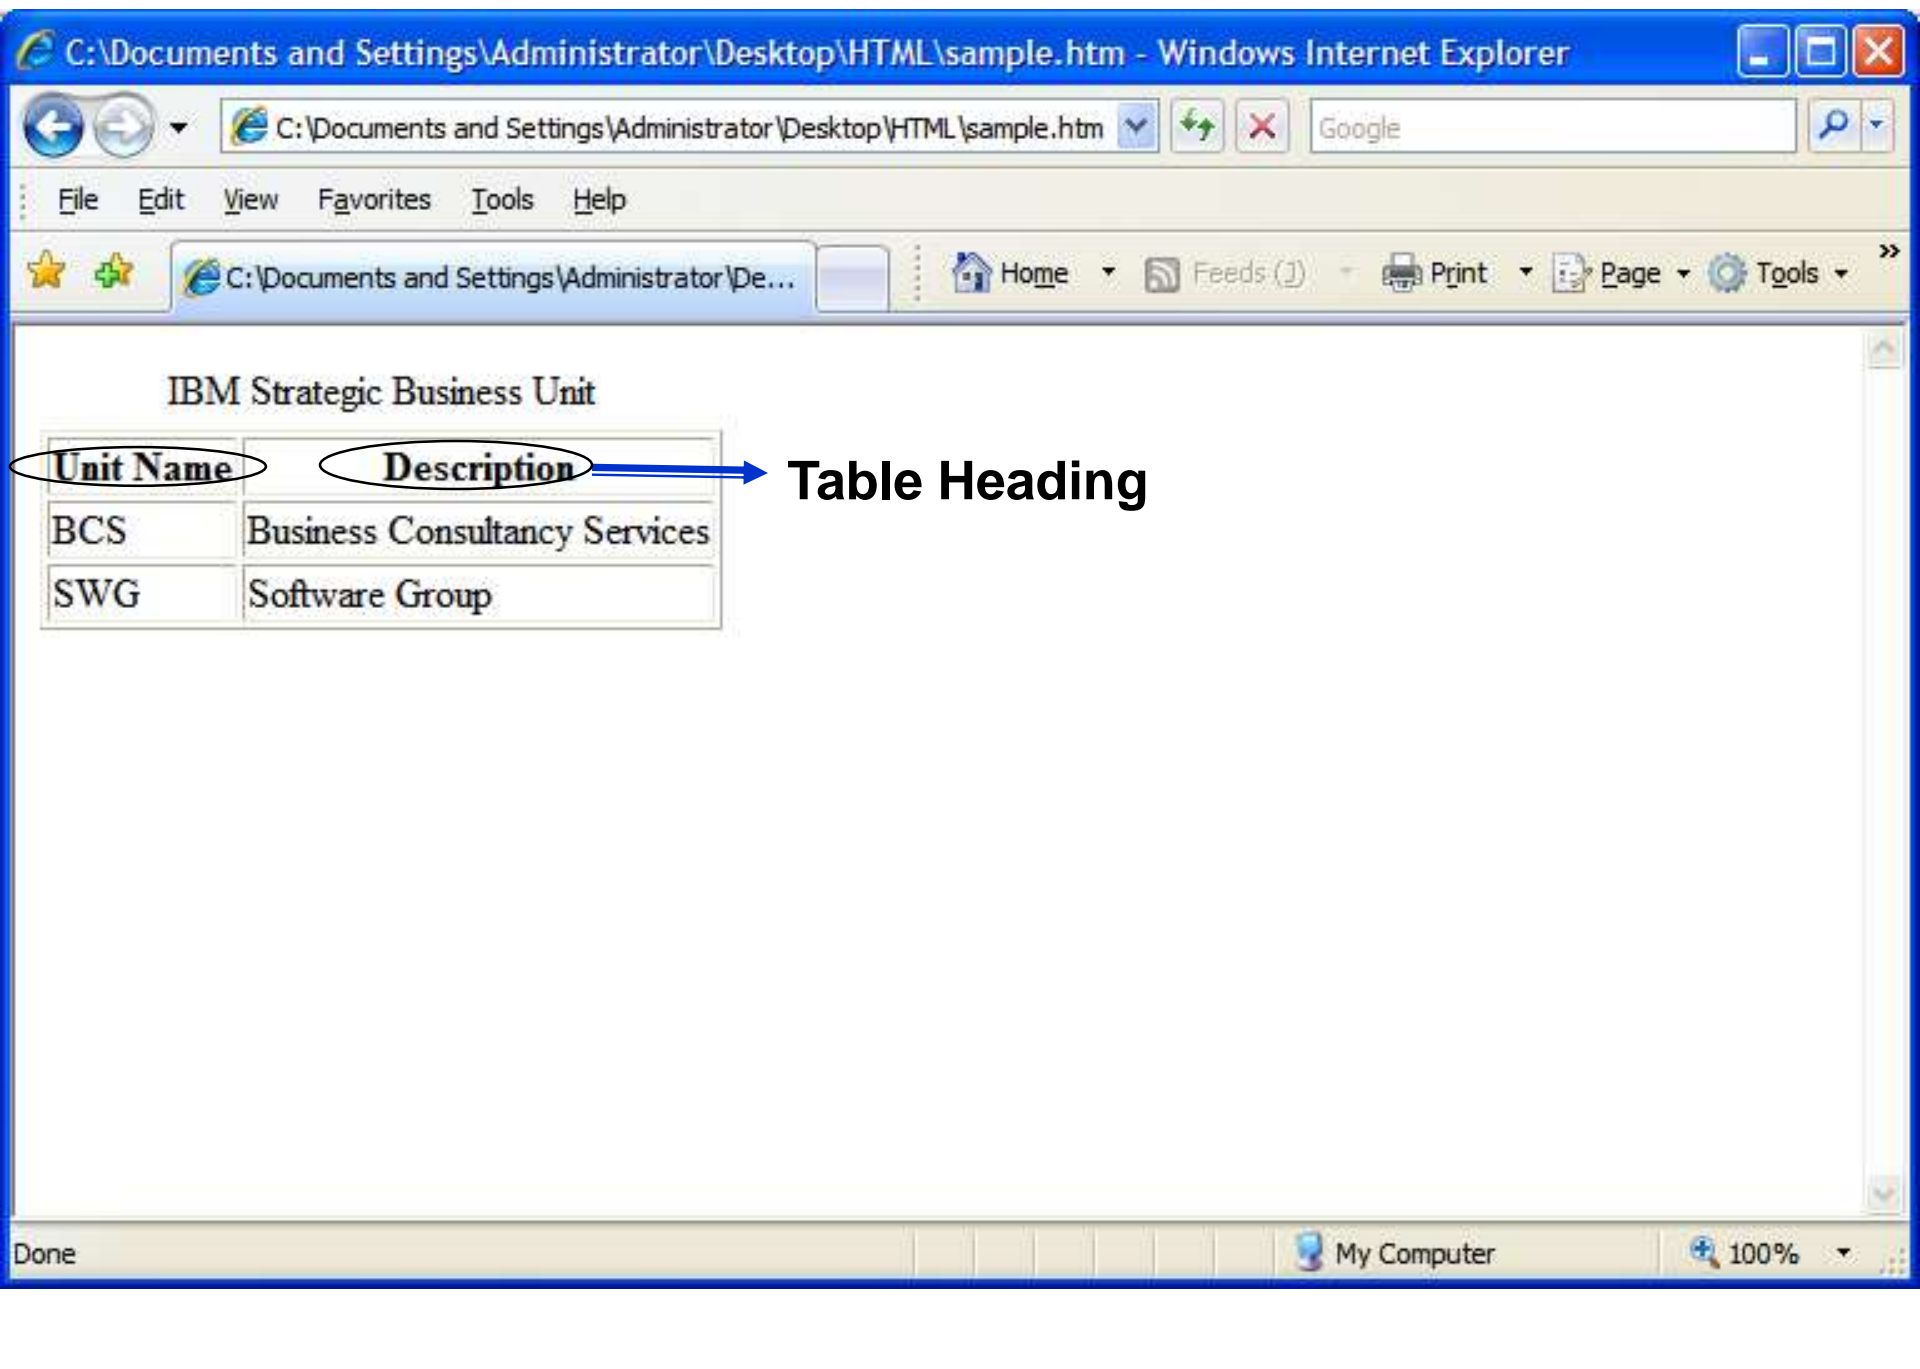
C:\Documents and Settings\Administrator\Desktop\HTML\sample.htm - Windows Internet Explorer

C:\Documents and Settings\Administrator\Desktop\HTML\sample.htm

Google

File Edit View Favorites Tools Help

C:\Documents and Settings\Administrator\De...

Home Feeds (J) Print Page Tools

IBM Strategic Business Unit

| Unit Name | Description |
|---|---|
| BCS | Business Consultancy Services |
| SWG | Software Group |

Table Heading

Done

My Computer

100%